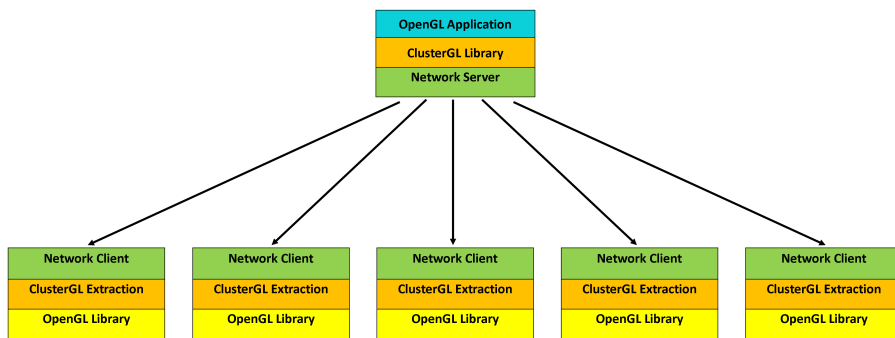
OpenGL Application
ClusterGL Library
Network Server

Network Client
ClusterGL Extraction
OpenGL Library

Network Client
ClusterGL Extraction
OpenGL Library

Network Client
ClusterGL Extraction
OpenGL Library

Network Client
ClusterGL Extraction
OpenGL Library

Network Client
ClusterGL Extraction
OpenGL Library